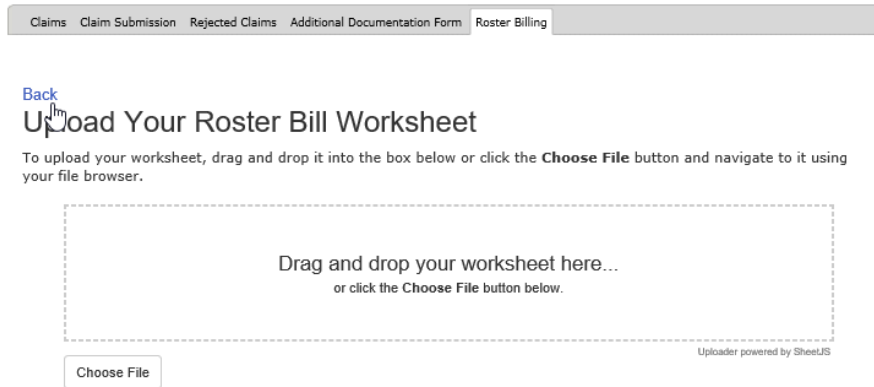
Claims Claim Submission Rejected Claims Additional Documentation Form Roster Billing

Back
Upload Your Roster Bill Worksheet

To upload your worksheet, drag and drop it into the box below or click the **Choose File** button and navigate to it using your file browser.

Drag and drop your worksheet here...
or click the **Choose File** button below.

Uploader powered by SheetJS

Choose File